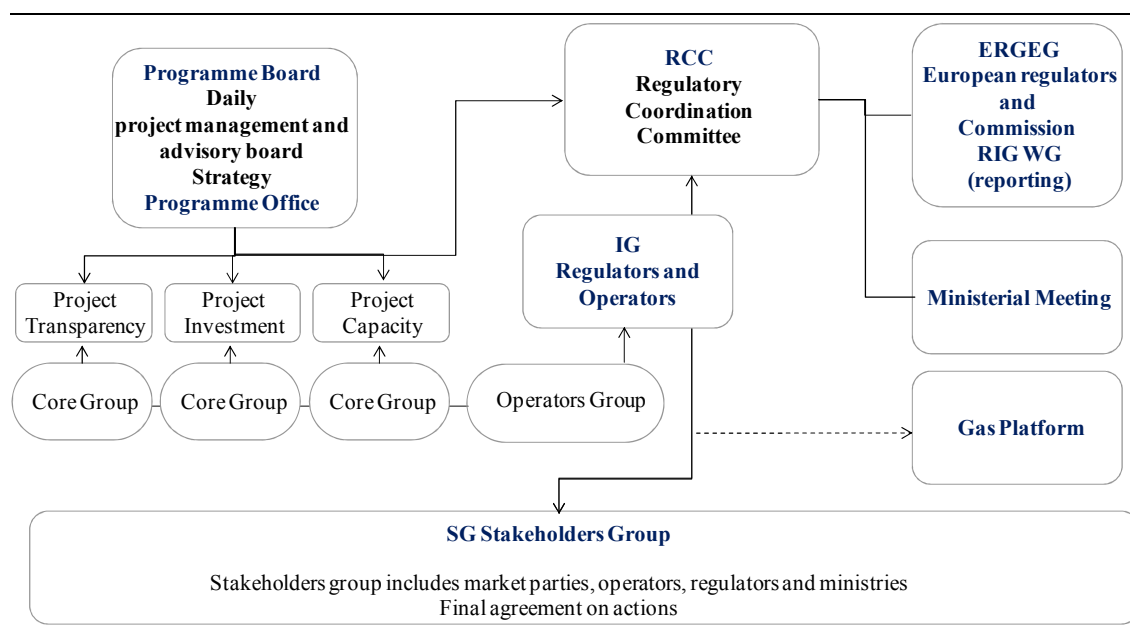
Programme Board
Daily
project management and
advisory board
Strategy
Programme Office

RCC
Regulatory
Coordination
Committee

ERGEG
European regulators
and
Commission
RIG WG
(reporting)

Project Transparency

Project Investment

Project Capacity

IG
Regulators and
Operators

Ministerial Meeting

Core Group

Core Group

Core Group

Operators Group

Gas Platform

SG Stakeholders Group

Stakeholders group includes market parties, operators, regulators and ministries
Final agreement on actions